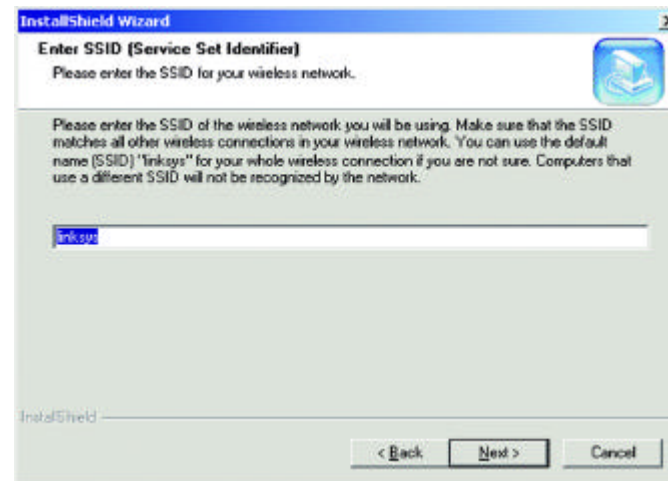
InstallShield Wizard

Enter SSID (Service Set Identifier)
Please enter the SSID for your wireless network.

Please enter the SSID of the wireless network you will be using. Make sure that the SSID matches all other wireless connections in your wireless network. You can use the default name (SSID) "linksys" for your whole wireless connection if you are not sure. Computers that use a different SSID will not be recognized by the network.

linksys

InstallShield

< Back Next > Cancel